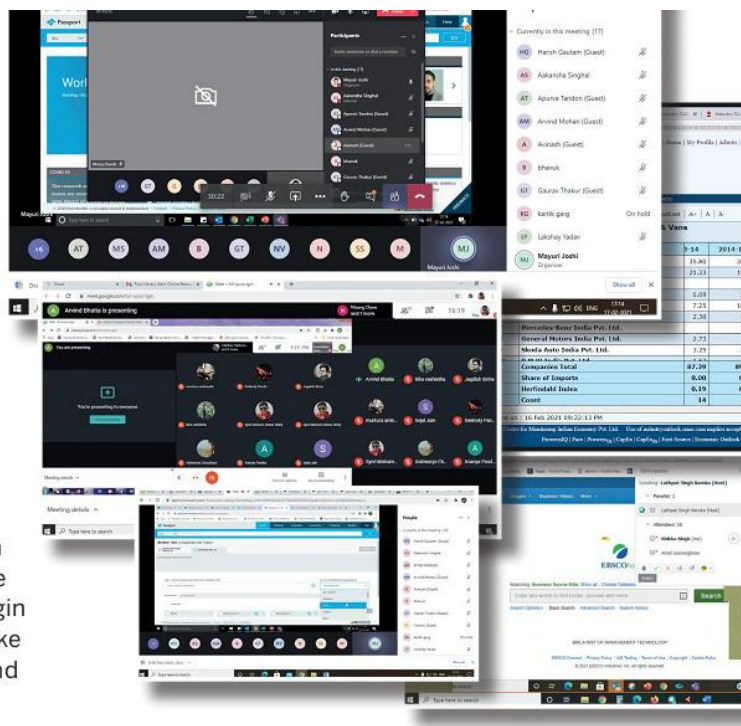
Passport

Worl

Participants

Mayuri Joshi

Aakanksha Singhal

Apurve Tandon (Guest)

Arvind Mohan (Guest)

Avinash (Guest)

bhavuk

Gaurav Thakur (Guest)

Mayuri Joshi

30:22

AT MS AM B GT NV N SS M MJ

Mayuri Joshi

Currently in this meeting (17)

HG Harish Gautam (Guest)

AS Aakanksha Singhal

AT Apurve Tandon (Guest)

AM Arvind Mohan (Guest)

A Avinash (Guest)

B bhavuk

GT Gaurav Thakur (Guest)

KG Kartik garg On hold

LY Lakshay Yadav

MJ Mayuri Joshi Organiser

Show all

meet.google.com

Arvind Bhatia is presenting

You are presenting

You're presenting to everyone

Arvind Bhatia

Jagdish

Meeting details

Type here to search

Mercedes-Benz India Pvt. Ltd.

General Motors India Pvt. Ltd.

Skoda Auto India Pvt. Ltd.

Companies Total 87.39

Share of Imports 0.00

Herfindahl Index 0.19

Count 14

16 Feb 2021 09:22:13 PM

Centre for Monitoring Indian Economy Pvt. Ltd.

People

Currently in this meeting (18)

Lalhpuii Singh Renthlei (Host)

Attendees: 10

Nibha Singh (me)

EBSCO

Searching: Business Source Elite

Search

BIRLA INSTITUTE OF MANAGEMENT TECHNOLOGY

© 2021 EBSCO Industries, Inc. All rights reserved.

Type here to search